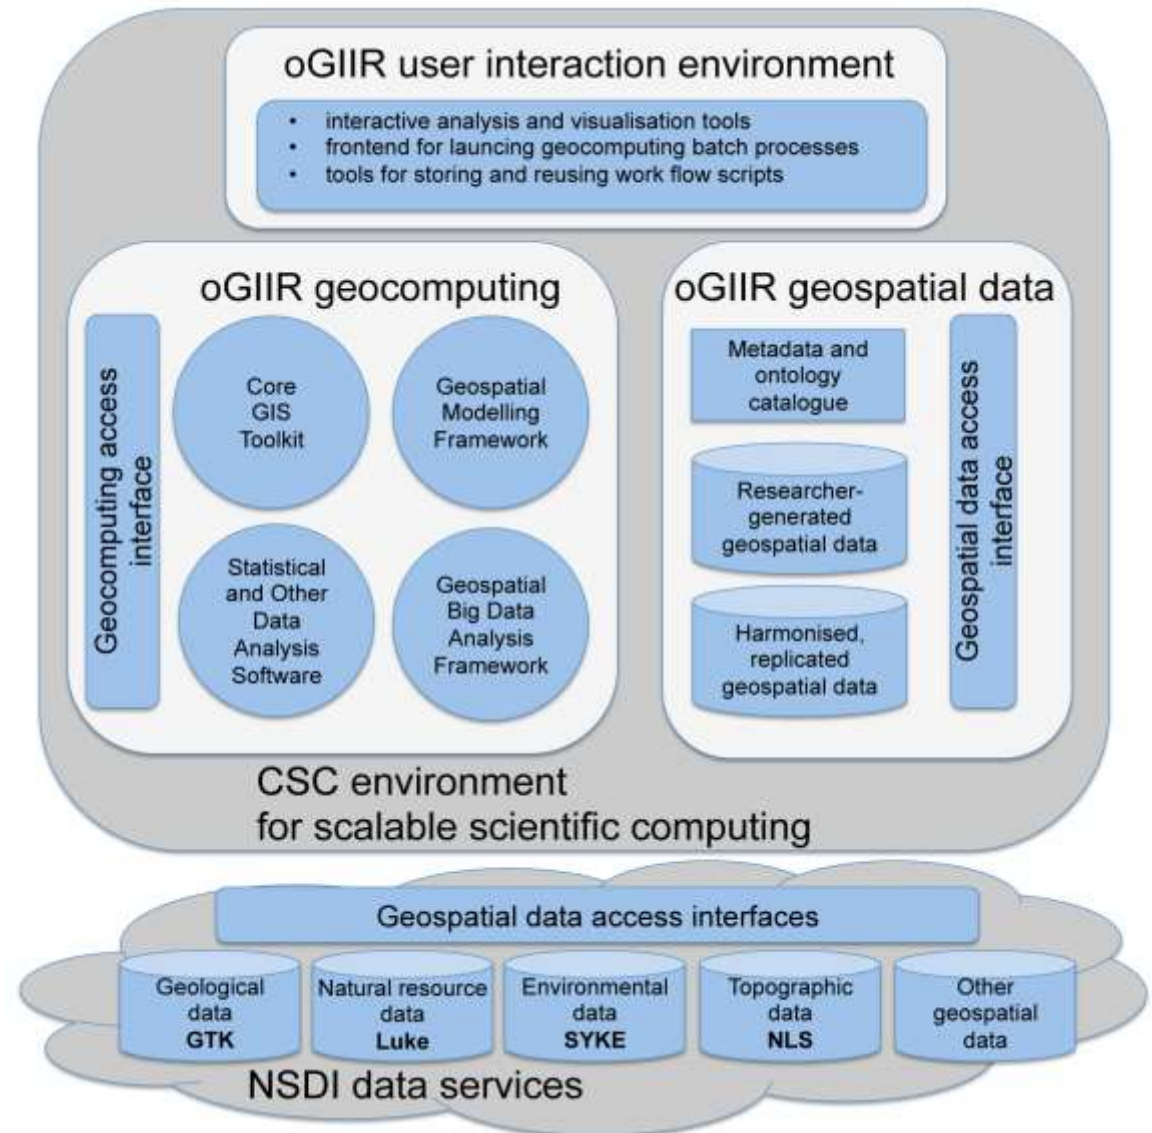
oGIIR user interaction environment

• interactive analysis and visualisation tools
• frontend for launcing geocomputing batch processes
• tools for storing and reusing work flow scripts

oGIIR geocomputing

Geocomputing access interface

Core GIS Toolkit

Geospatial Modelling Framework

Statistical and Other Data Analysis Software

Geospatial Big Data Analysis Framework

oGIIR geospatial data

Metadata and ontology catalogue

Researcher-generated geospatial data

Harmonised, replicated geospatial data

Geospatial data access interface

CSC environment for scalable scientific computing

Geospatial data access interfaces

Geological data GTK

Natural resource data Luke

Environmental data SYKE

Topographic data NLS

Other geospatial data

NSDI data services